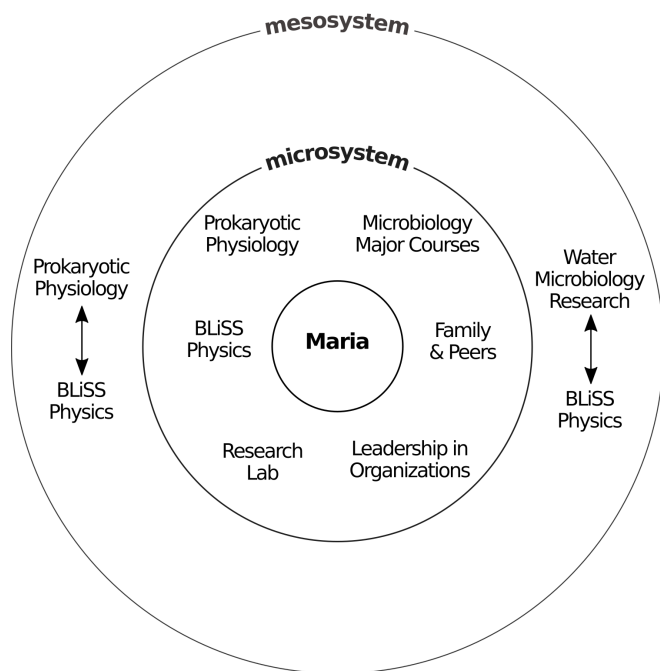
mesosystem

microsystem

Prokaryotic Physiology

Microbiology Major Courses

BLiSS Physics

Maria

Family & Peers

Research Lab

Leadership in Organizations

Prokaryotic Physiology

BLiSS Physics

Water Microbiology Research

BLiSS Physics